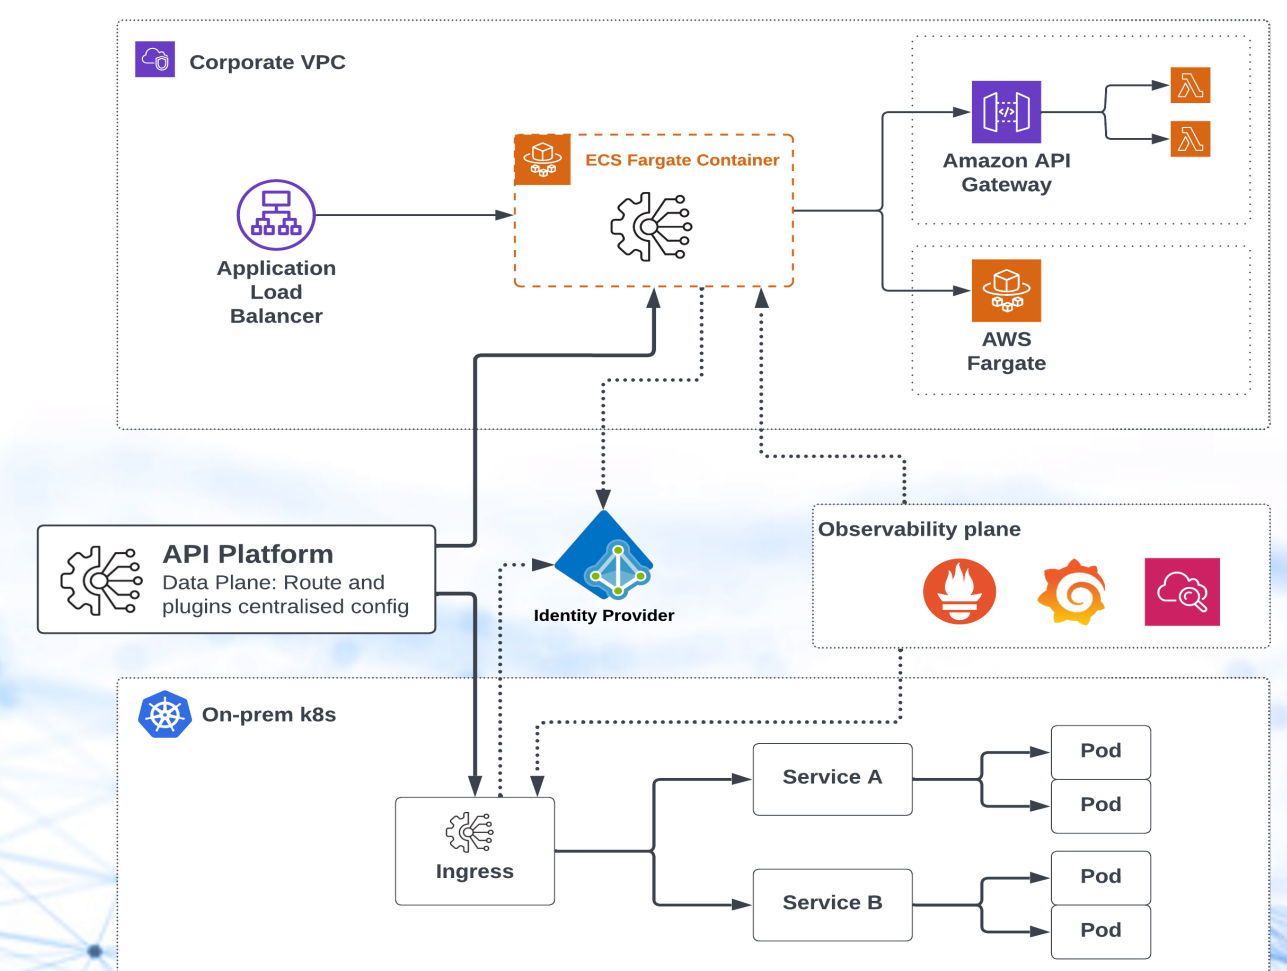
Corporate VPC

ECS Fargate Container

Application Load Balancer

Amazon API Gateway

AWS Fargate

API Platform
Data Plane: Route and plugins centralised config

Identity Provider

Observability plane

On-prem k8s

Ingress

Service A

Service B

Pod

Pod

Pod

Pod